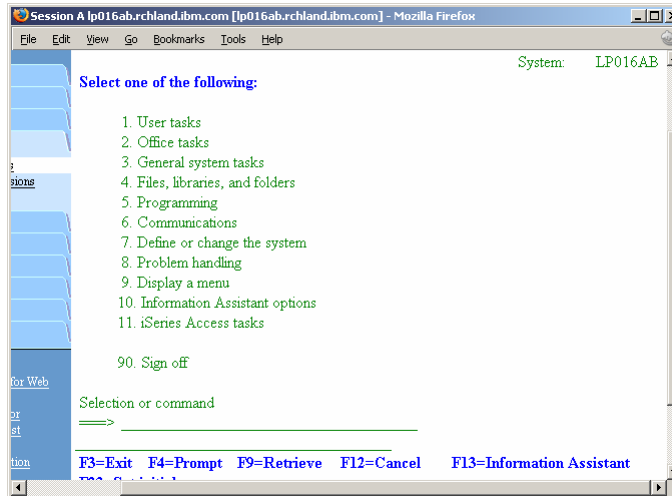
Session A lp016ab.rchland.ibm.com [lp016ab.rchland.ibm.com] - Mozilla Firefox

File Edit View Go Bookmarks Tools Help

e
sions

for Web

or
st

tion

System: LP016AB

Select one of the following:

1. User tasks
2. Office tasks
3. General system tasks
4. Files, libraries, and folders
5. Programming
6. Communications
7. Define or change the system
8. Problem handling
9. Display a menu
10. Information Assistant options
11. iSeries Access tasks

90. Sign off

Selection or command
===> 

F3=Exit F4=Prompt F9=Retrieve F12=Cancel F13=Information Assistant
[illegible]